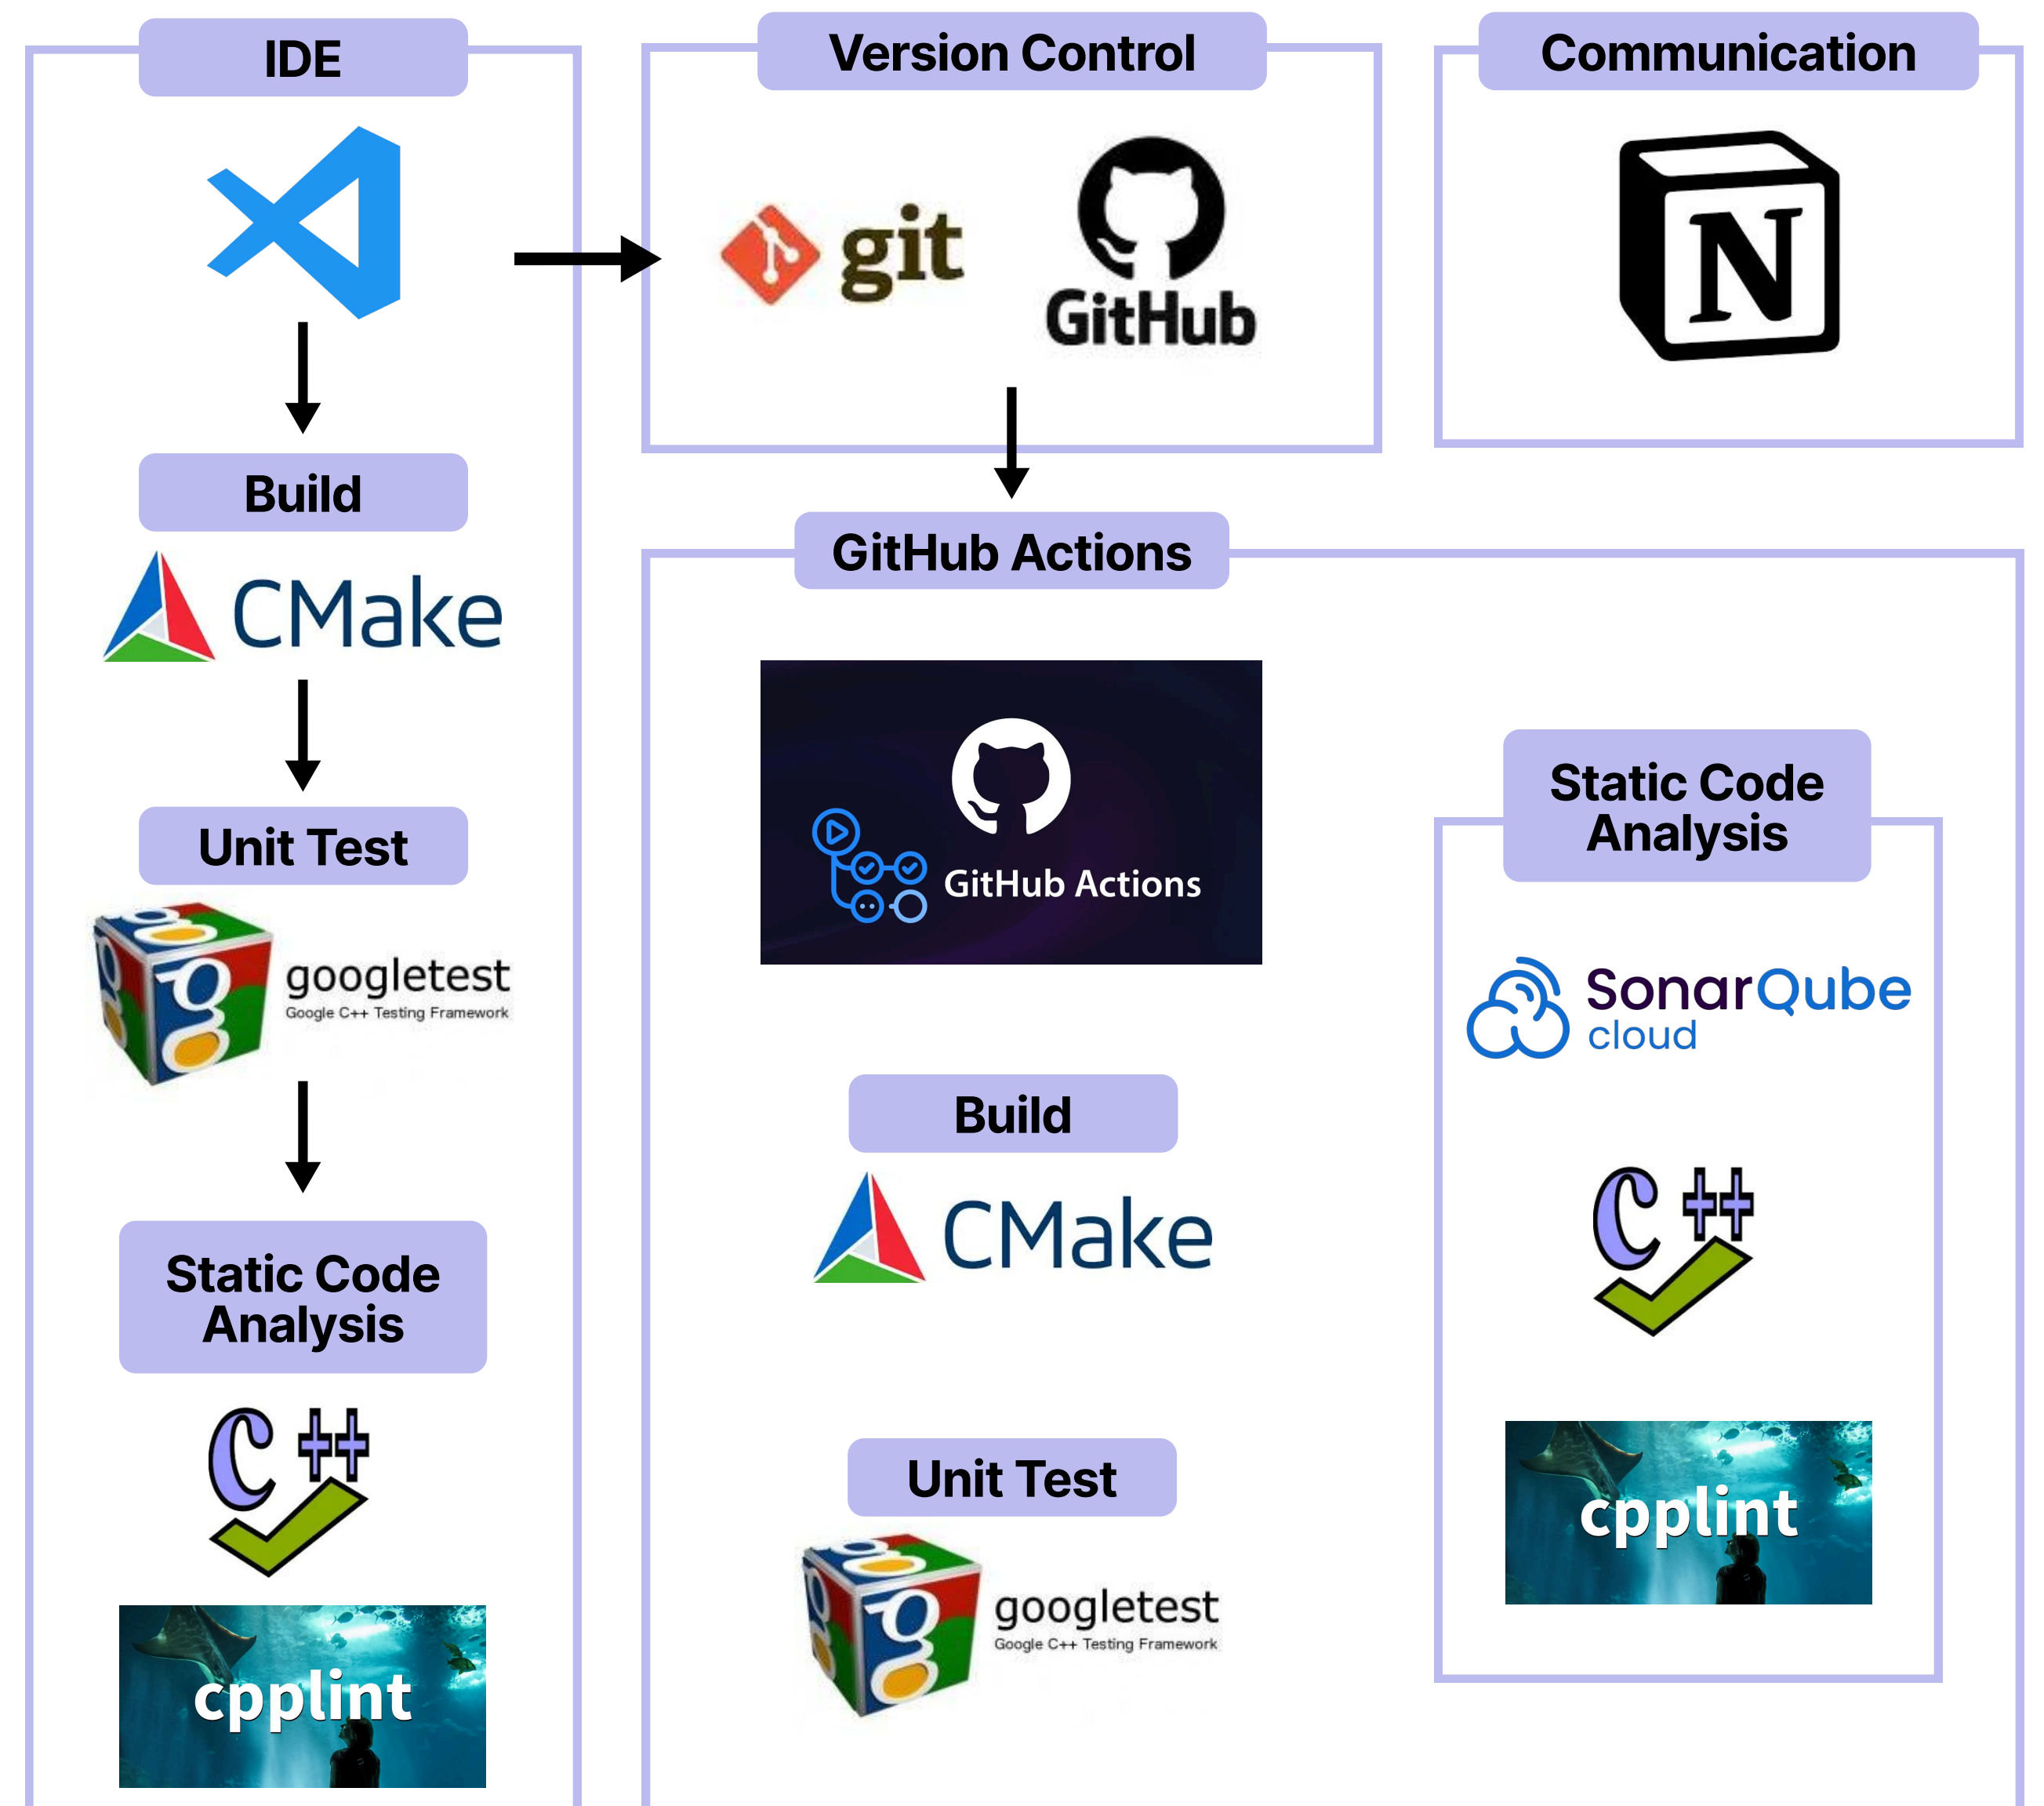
IDE

Build

CMake

Unit Test

googletest
Google C++ Testing Framework

Static Code Analysis

cpplint

Version Control

git

GitHub

GitHub Actions

GitHub Actions

Build

CMake

Unit Test

googletest
Google C++ Testing Framework

Communication

N

Static Code Analysis

SonarQube cloud

cpplint